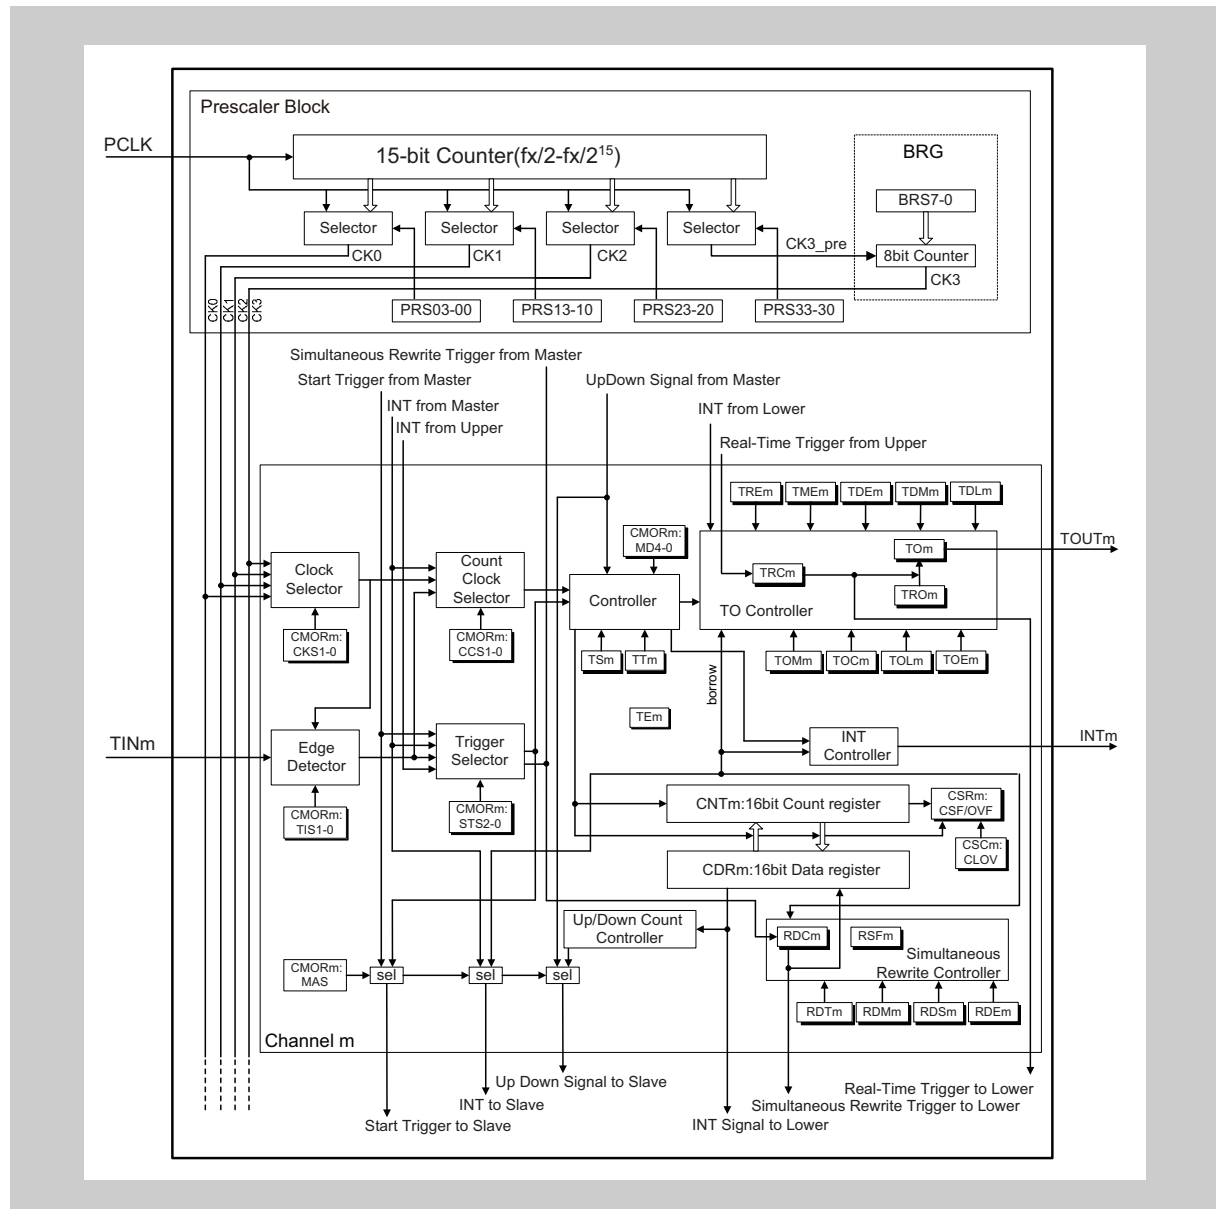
Prescaler Block

PCLK

15-bit Counter(fx/2-fx/$2^{15}$)

BRG

BRS7-0

Selector
Selector
Selector
Selector

CK3_pre

8bit Counter

CK0
CK1
CK2
CK3

CK0 CK1 CK2 CK3

PRS03-00
PRS13-10
PRS23-20
PRS33-30

Simultaneous Rewrite Trigger from Master
Start Trigger from Master
UpDown Signal from Master
INT from Master
INT from Upper
INT from Lower
Real-Time Trigger from Upper

TREm TMEm TDEm TDMm TDLm

CMORm: MD4-0

TOm

TOUTm

Clock Selector

Count Clock Selector

Controller

TRCm

TO Controller

TROm

CMORm: CKS1-0

CMORm: CCS1-0

TSm TTm

TOMm TOCm TOLm TOEm

borrow

TEm

TINm

Edge Detector

Trigger Selector

INT Controller

INTm

CMORm: TIS1-0

CMORm: STS2-0

CNTm:16bit Count register

CSRm: CSF/OVF

CSCm: CLOV

CDRm:16bit Data register

Up/Down Count Controller

RDCm

RSFm

Simultaneous Rewrite Controller

CMORm: MAS

sel sel sel

RDTm RDMm RDSm RDEm

Channel m

Up Down Signal to Slave
INT to Slave
Start Trigger to Slave
INT Signal to Lower
Real-Time Trigger to Lower
Simultaneous Rewrite Trigger to Lower